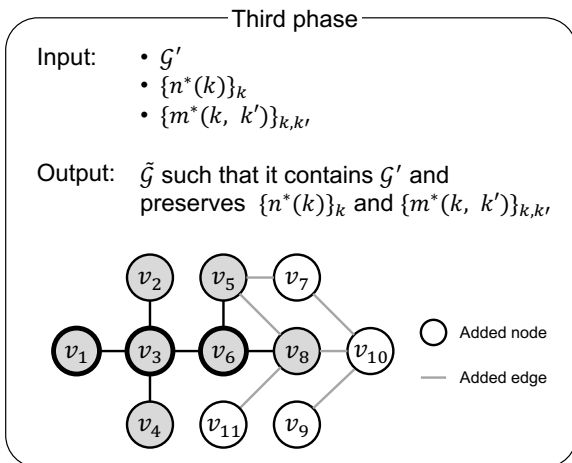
Third phase

Input:
• $\mathcal{G}'$
• $\{n^*(k)\}_k$
• $\{m^*(k,\ k')\}_{k,k'}$

Output: $\tilde{\mathcal{G}}$ such that it contains $\mathcal{G}'$ and preserves $\{n^*(k)\}_k$ and $\{m^*(k,\ k')\}_{k,k'}$

$v_2$ $v_5$ $v_7$
$v_1$ $v_3$ $v_6$ $v_8$ $v_{10}$
$v_4$ $v_{11}$ $v_9$

Added node
Added edge